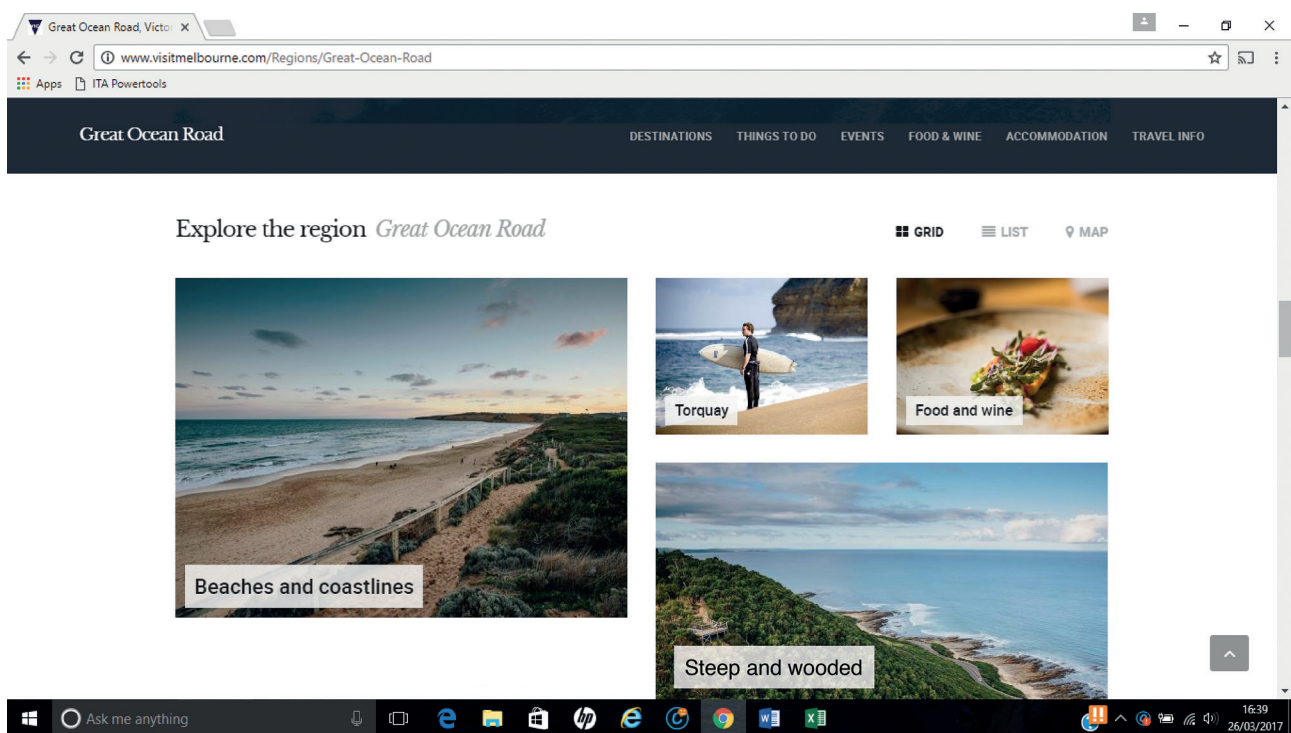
Great Ocean Road, Victo ×

www.visitmelbourne.com/Regions/Great-Ocean-Road

Apps ITA Powertools

Great Ocean Road

DESTINATIONS THINGS TO DO EVENTS FOOD & WINE ACCOMMODATION TRAVEL INFO

Explore the region *Great Ocean Road*

GRID LIST MAP

Beaches and coastlines

Torquay

Food and wine

Steep and wooded

Ask me anything

16:39
26/03/2017